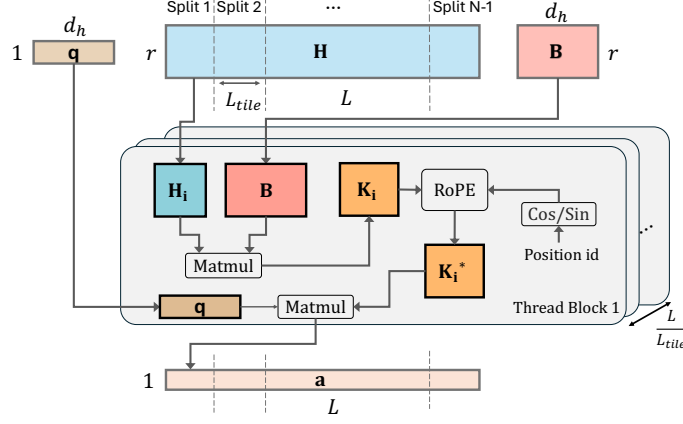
$d_h$

1 **q**

Split 1 Split 2 ... Split N-1

$r$ **H**

$L_{tile}$ $L$

$d_h$

**B** $r$

$\mathbf{H_i}$ **B** $\mathbf{K_i}$ RoPE

Cos/Sin

Matmul

$\mathbf{K_i}^*$

Position id

**q** Matmul

Thread Block 1

...

$\frac{L}{L_{tile}}$

1 **a**

$L$